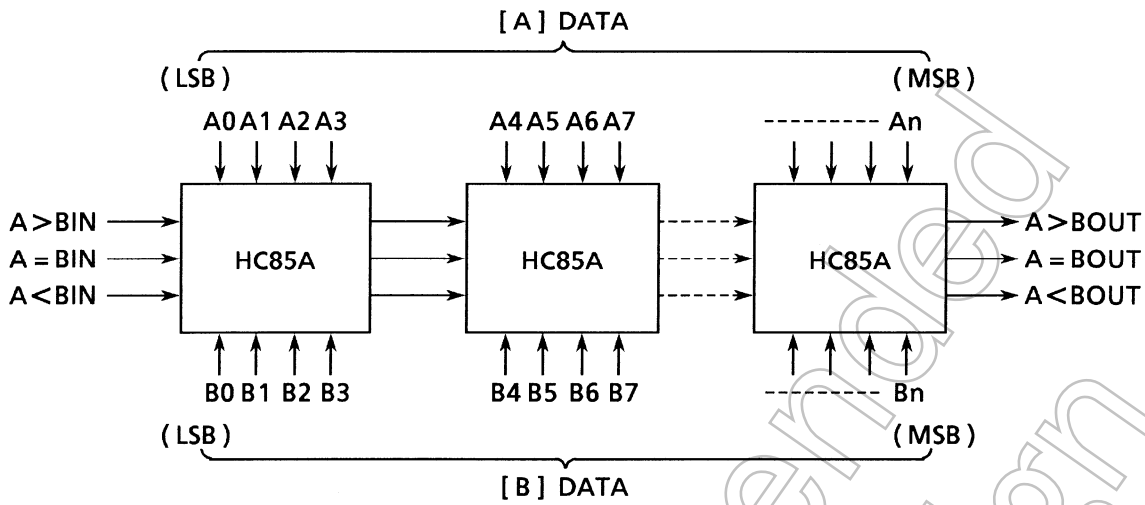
[ A ] DATA

( LSB )

( MSB )

A0 A1 A2 A3

A4 A5 A6 A7

---------- An

A > BIN

A = BIN

A < BIN

HC85A

HC85A

HC85A

A > BOUT

A = BOUT

A < BOUT

B0 B1 B2 B3

B4 B5 B6 B7

---------- Bn

( LSB )

( MSB )

[ B ] DATA

Not Recommended